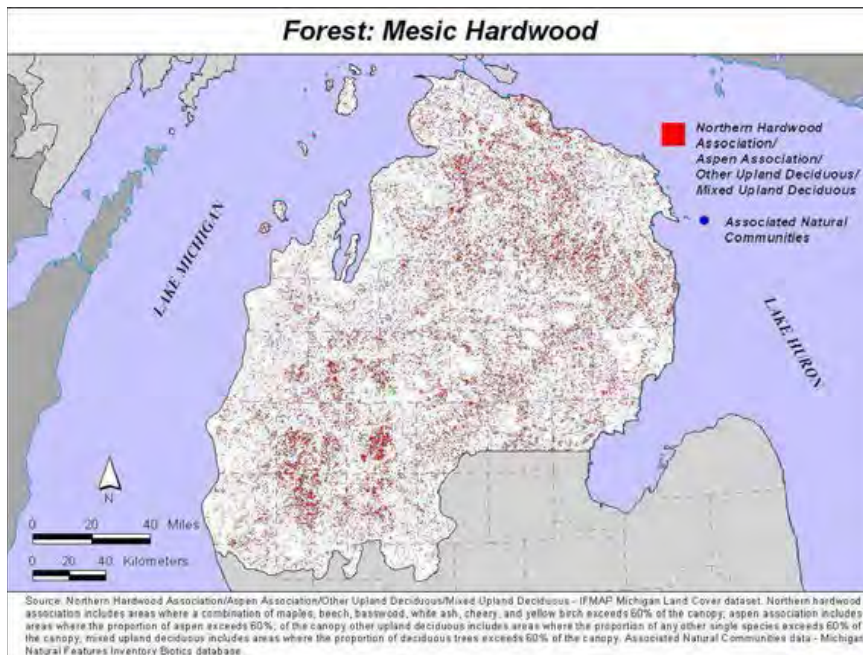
Forest: Mesic Hardwood

Northern Hardwood Association/ Aspen Association/ Other Upland Deciduous/ Mixed Upland Deciduous

Associated Natural Communities

LAKE MICHIGAN

LAKE HURON

N

0 20 40 Miles

0 20 40 Kilometers

Source: Northern Hardwood Association/Aspen Association/Other Upland Deciduous/Mixed Upland Deciduous - IFMAP Michigan Land Cover dataset. Northern hardwood association includes areas where a combination of maples, beech, basswood, white ash, cheery, and yellow birch exceeds 60% of the canopy; aspen association includes areas where the proportion of aspen exceeds 60%; of the canopy other upland deciduous includes areas where the proportion of any other single species exceeds 60% of the canopy; mixed upland deciduous includes areas where the proportion of deciduous trees exceeds 60% of the canopy. Associated Natural Communities data - Michigan Natural Features Inventory Biotics database.